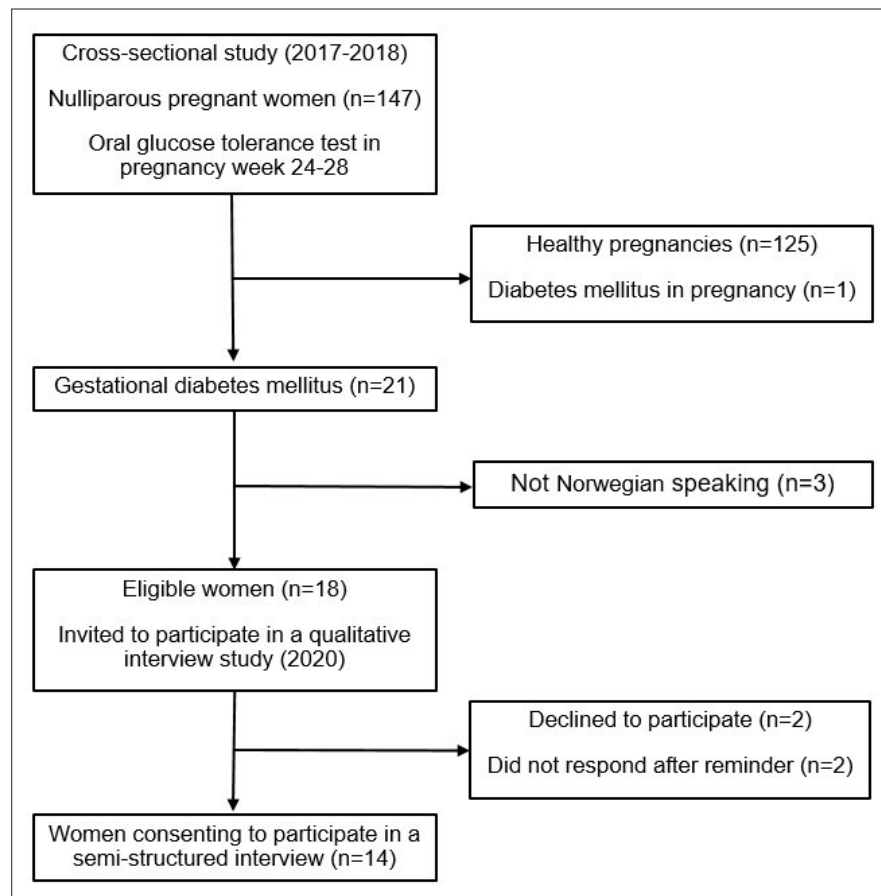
Cross-sectional study (2017-2018)

Nulliparous pregnant women (n=147)

Oral glucose tolerance test in pregnancy week 24-28

Healthy pregnancies (n=125)

Diabetes mellitus in pregnancy (n=1)

Gestational diabetes mellitus (n=21)

Not Norwegian speaking (n=3)

Eligible women (n=18)

Invited to participate in a qualitative interview study (2020)

Declined to participate (n=2)

Did not respond after reminder (n=2)

Women consenting to participate in a semi-structured interview (n=14)